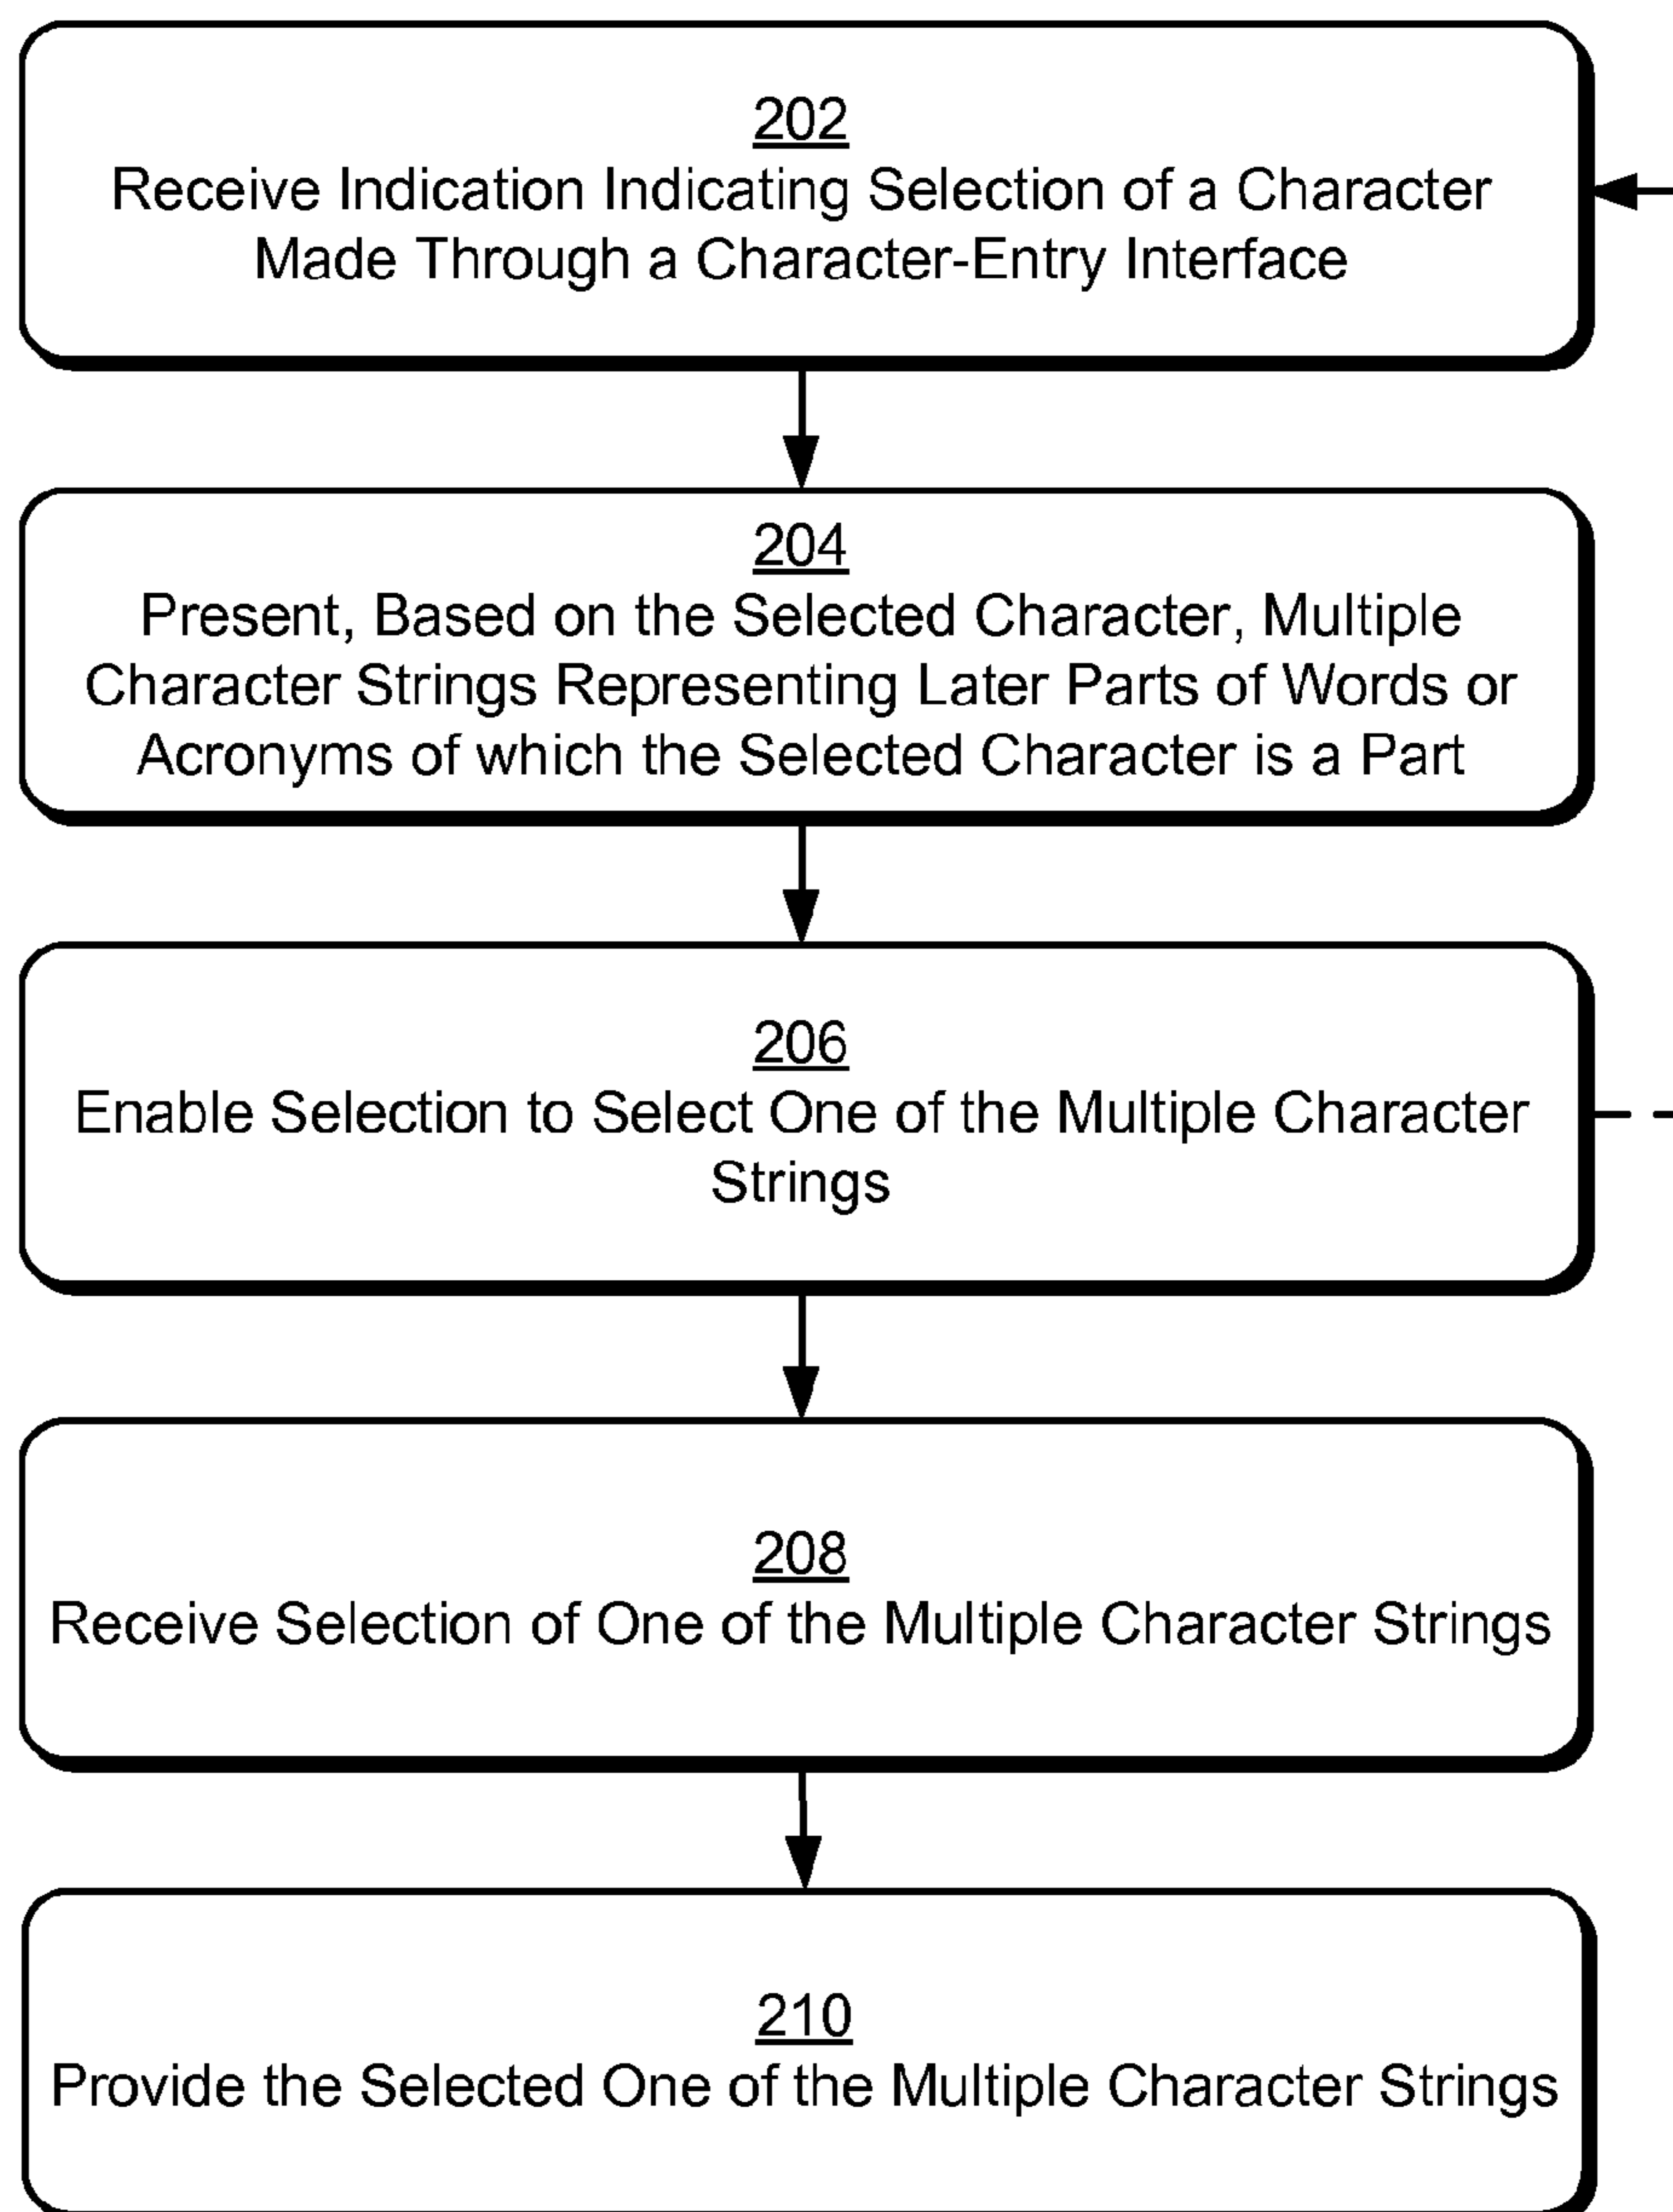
202
Receive Indication Indicating Selection of a Character Made Through a Character-Entry Interface

204
Present, Based on the Selected Character, Multiple Character Strings Representing Later Parts of Words or Acronyms of which the Selected Character is a Part

206
Enable Selection to Select One of the Multiple Character Strings

208
Receive Selection of One of the Multiple Character Strings

210
Provide the Selected One of the Multiple Character Strings